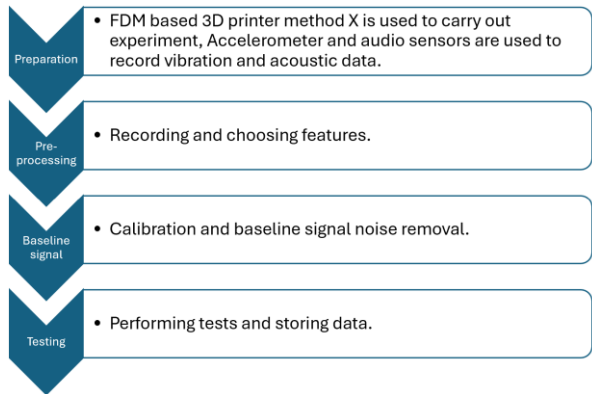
Preparation

• FDM based 3D printer method X is used to carry out experiment, Accelerometer and audio sensors are used to record vibration and acoustic data.

Pre-processing

• Recording and choosing features.

Baseline signal

• Calibration and baseline signal noise removal.

Testing

• Performing tests and storing data.